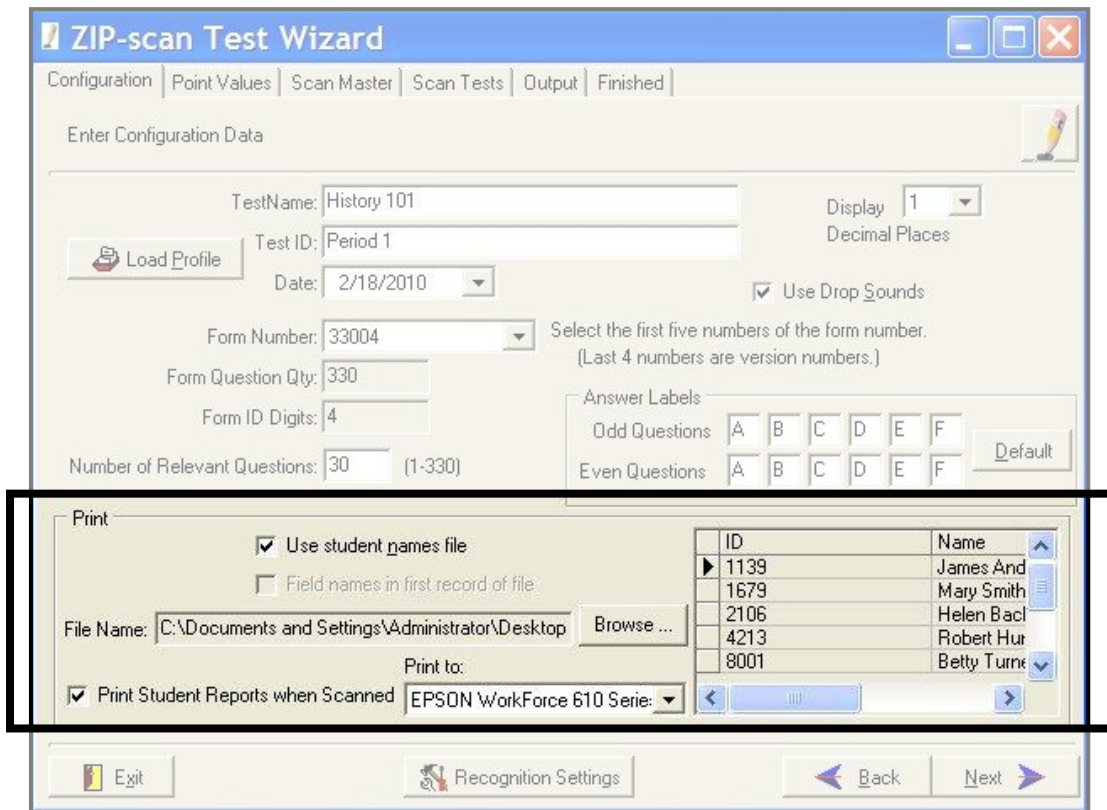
ZIP-scan Test Wizard

Configuration | Point Values | Scan Master | Scan Tests | Output | Finished

Enter Configuration Data

TestName: History 101

Test ID: Period 1

Load Profile

Date: 2/18/2010

Display 1 Decimal Places

Use Drop Sounds

Form Number: 33004

Select the first five numbers of the form number. (Last 4 numbers are version numbers.)

Form Question Qty: 330

Form ID Digits: 4

Answer Labels

Odd Questions A B C D E F

Even Questions A B C D E F

Default

Number of Relevant Questions: 30 (1-330)

Print

Use student names file

Field names in first record of file

File Name: C:\Documents and Settings\Administrator\Desktop

Browse ...

Print to:

Print Student Reports when Scanned

EPSON WorkForce 610 Serie:

| ID | Name |
|---|---|
| 1139 | James And |
| 1679 | Mary Smith |
| 2106 | Helen Bacl |
| 4213 | Robert Hur |
| 8001 | Betty Turne |

Exit

Recognition Settings

Back

Next